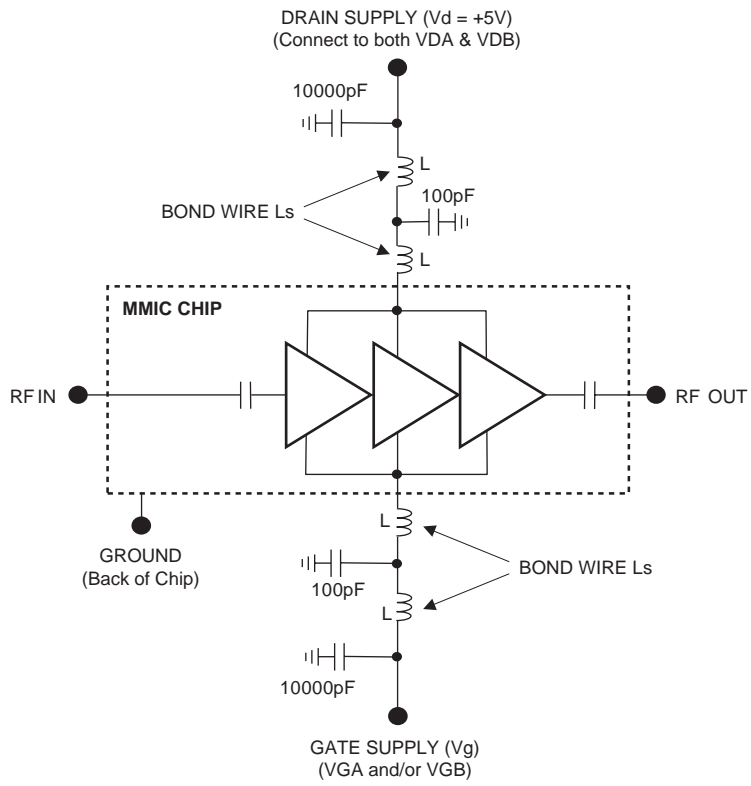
DRAIN SUPPLY (Vd = +5V)
(Connect to both VDA & VDB)

10000pF

L

BOND WIRE Ls

100pF

L

MMIC CHIP

RF IN

RF OUT

L

GROUND
(Back of Chip)

100pF

BOND WIRE Ls

L

10000pF

GATE SUPPLY (Vg)
(VGA and/or VGB)